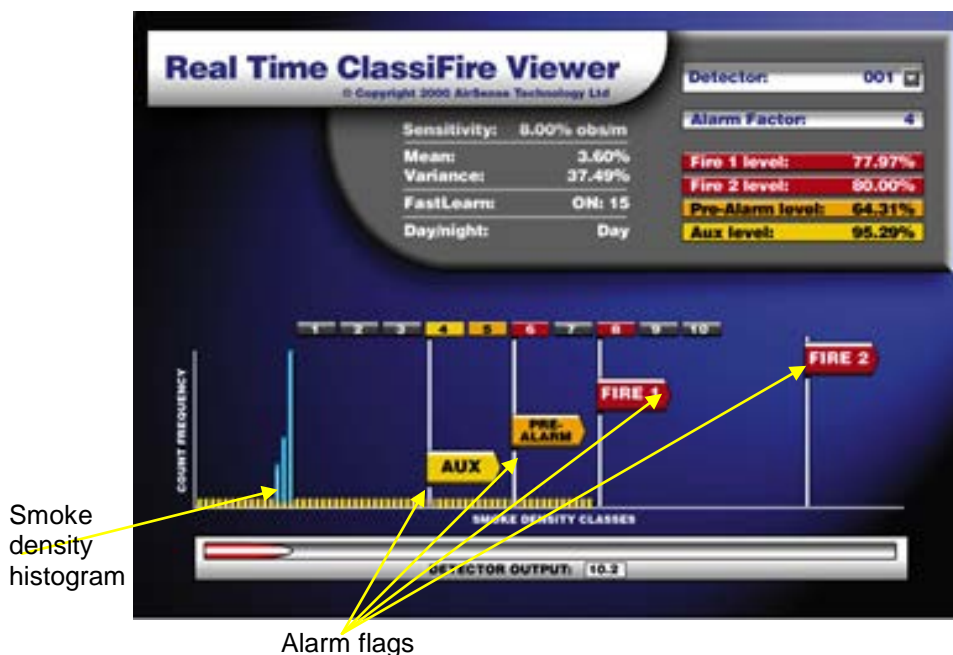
Real Time ClassiFire Viewer
© Copyright 2000 AirSense Technology Ltd

Detector: 001

Alarm Factor: 4

Sensitivity: 8.00% obs/m
Mean: 3.60%
Variance: 37.49%
FastLearn: ON: 15
Day/night: Day

Fire 1 level: 77.97%
Fire 2 level: 80.00%
Pre-Alarm level: 64.31%
Aux level: 95.29%

1 2 3 4 5 6 7 8 9 10

FIRE 2
FIRE 1
PRE-ALARM
AUX

COUNT FREQUENCY
SMOKE DENSITY CLASSES

DETECTOR OUTPUT: 10.2

Smoke density histogram

Alarm flags